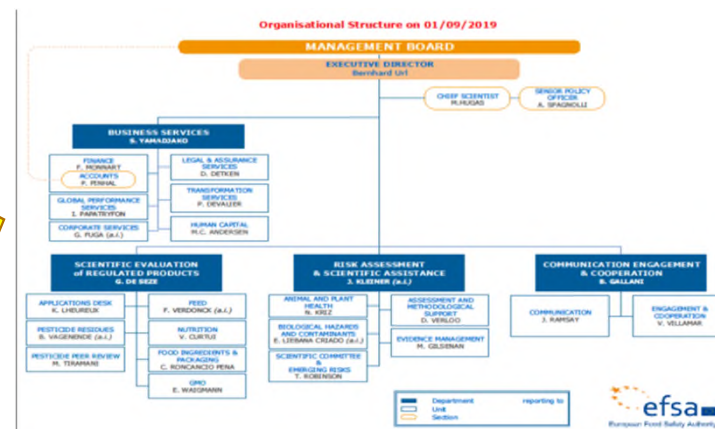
Organisational Structure on 01/09/2019

MANAGEMENT BOARD

EXECUTIVE DIRECTOR
Bernhard Url

CHIEF SCIENTIST
M.HUGAS

SENIOR POLICY OFFICER
A. SPAGNOLLI

BUSINESS SERVICES
S. YAMADJAKO

FINANCE
F. MONNART

ACCOUNTS
P. PINHAL

LEGAL & ASSURANCE SERVICES
D. DETKEN

GLOBAL PERFORMANCE SERVICES
I. PAPATRYFON

TRANSFORMATION SERVICES
P. DEVALIER

CORPORATE SERVICES
G. PUGA (a.i.)

HUMAN CAPITAL
M.C. ANDERSEN

SCIENTIFIC EVALUATION of REGULATED PRODUCTS
G. DE SEZE

APPLICATIONS DESK
K. LHEUREUX

FEED
F. VERDONCK (a.i.)

PESTICIDE RESIDUES
B. VAGENENDE (a.i.)

NUTRITION
V. CURTUI

PESTICIDE PEER REVIEW
M. TIRAMANI

FOOD INGREDIENTS & PACKAGING
C. RONCANCIO PENA

GMO
E. WAIGMANN

RISK ASSESSMENT & SCIENTIFIC ASSISTANCE
J. KLEINER (a.i.)

ANIMAL AND PLANT HEALTH
N. KRIZ

ASSESSMENT AND METHODOLOGICAL SUPPORT
D. VERLOO

BIOLOGICAL HAZARDS AND CONTAMINANTS
E. LIEBANA CRIADO (a.i.)

EVIDENCE MANAGEMENT
M. GILSENAN

SCIENTIFIC COMMITTEE & EMERGING RISKS
T. ROBINSON

COMMUNICATION ENGAGEMENT & COOPERATION
B. GALLANI

COMMUNICATION
J. RAMSAY

ENGAGEMENT & COOPERATION
V. VILLAMAR

Department
Unit
Section
reporting to

efsa
European Food Safety Authority